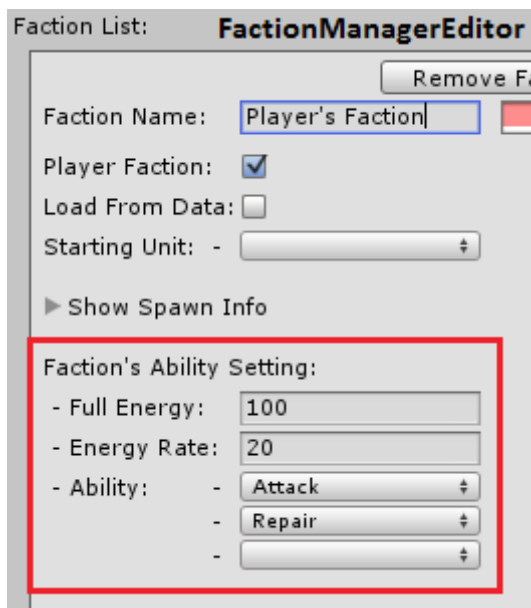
Faction List: FactionManagerEditor

Remove F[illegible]

Faction Name: Player's Faction

Player Faction:

Load From Data:

Starting Unit: -

▶ Show Spawn Info

Faction's Ability Setting:

- Full Energy: 100

- Energy Rate: 20

- Ability: - Attack

- Repair

-